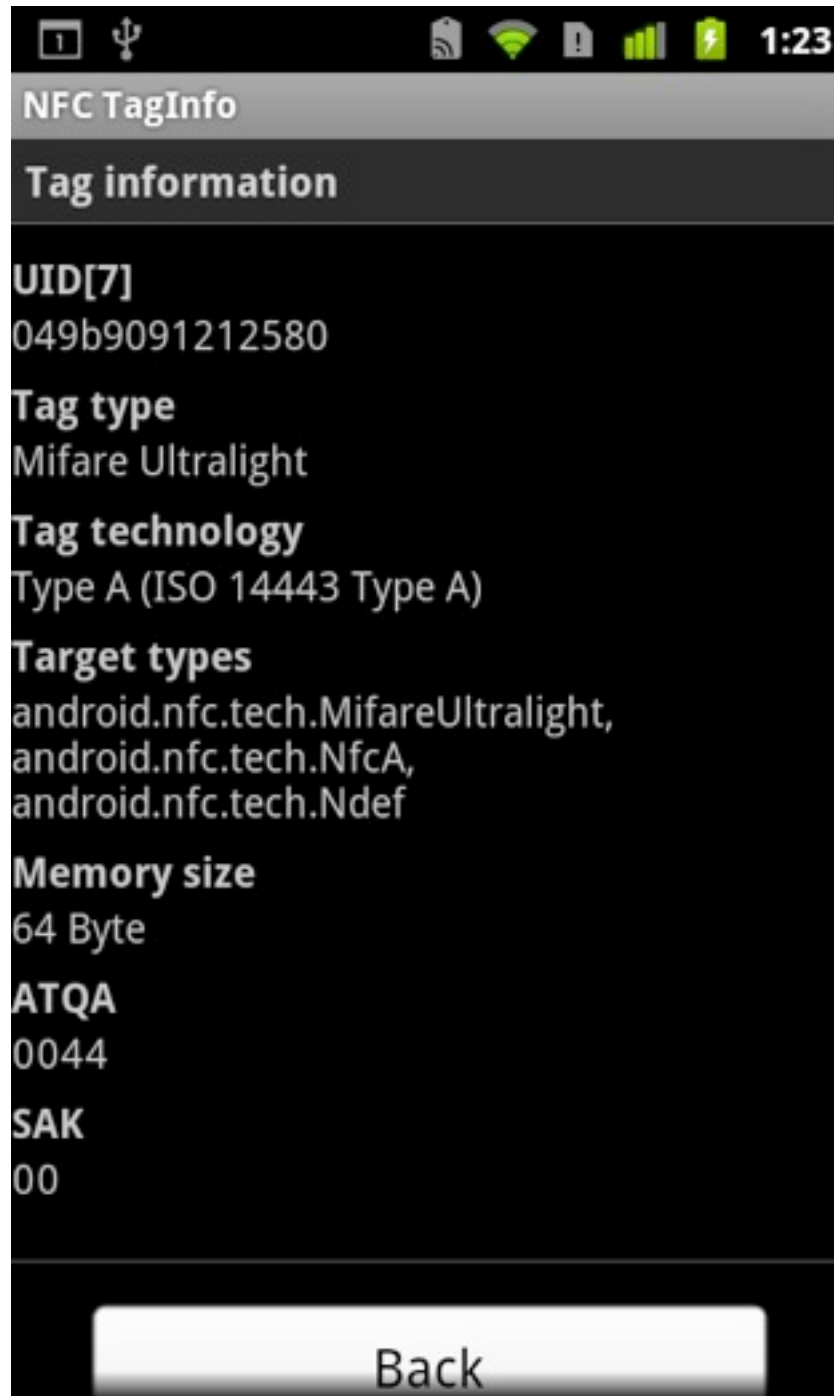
1 1:23

NFC TagInfo

Tag information

UID[7]
049b9091212580

Tag type
Mifare Ultralight

Tag technology
Type A (ISO 14443 Type A)

Target types
android.nfc.tech.MifareUltralight, android.nfc.tech.NfcA, android.nfc.tech.Ndef

Memory size
64 Byte

ATQA
0044

SAK
00

Back